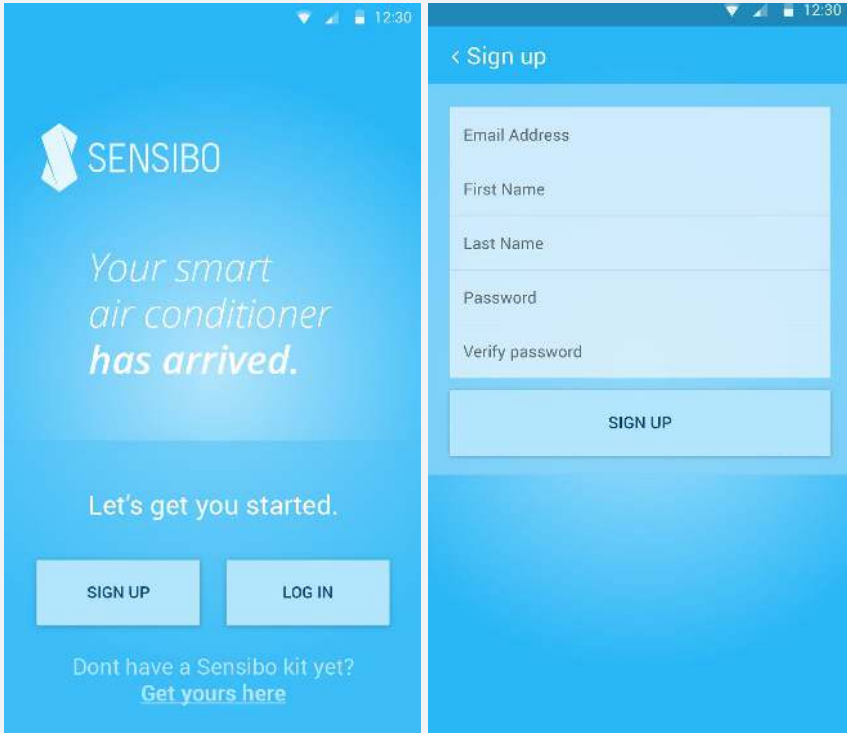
12:30

SENSIBO

Your smart air conditioner **has arrived.**

Let's get you started.

SIGN UP

LOG IN

Dont have a Sensibo kit yet? Get yours here

12:30

‹ Sign up

Email Address

First Name

Last Name

Password

Verify password

SIGN UP